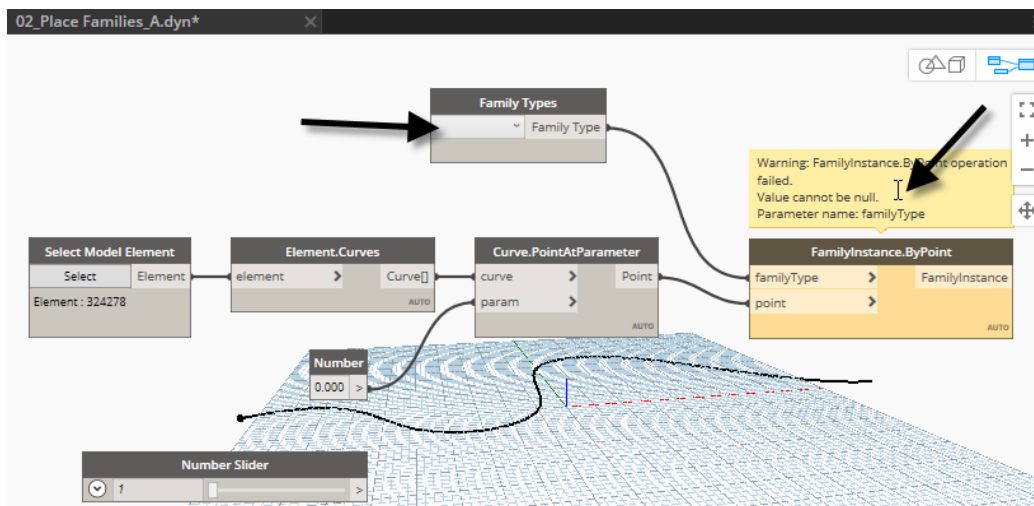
02_Place Families_A.dyn*

Family Types

Family Type

Warning: FamilyInstance.ByPoint operation failed.
Value cannot be null.
Parameter name: familyType

Select Model Element

Select

Element

Element : 324278

Element.Curves

element

Curve[]

AUTO

Curve.PointAtParameter

curve

param

Point

AUTO

FamilyInstance.ByPoint

familyType

point

FamilyInstance

AUTO

Number

0.000

Number Slider

1